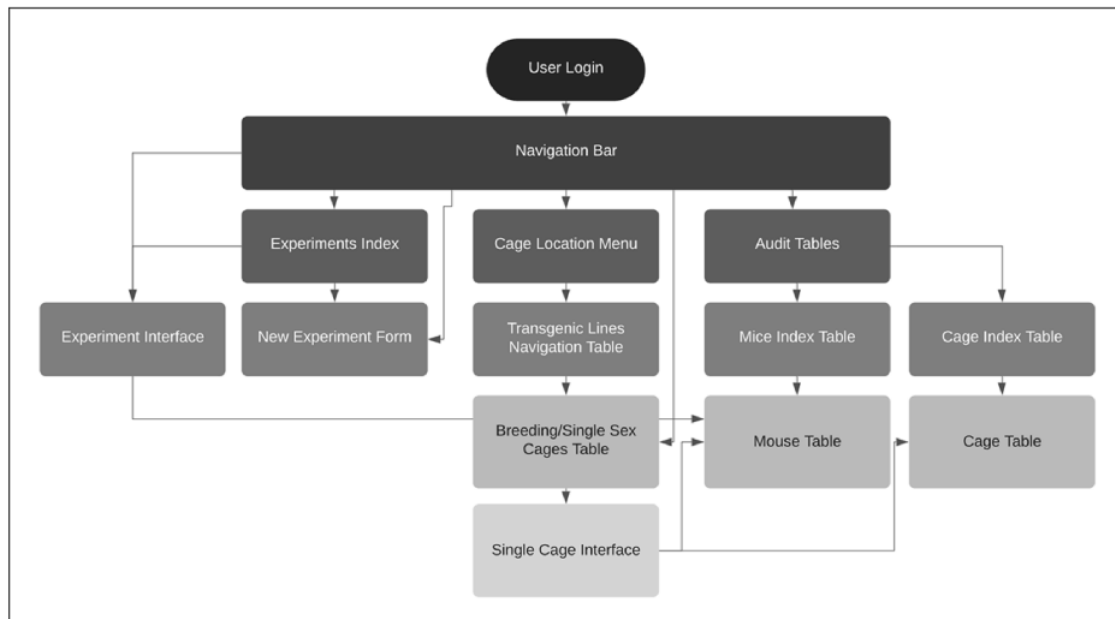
User Login

Navigation Bar

Experiments Index

Cage Location Menu

Audit Tables

Experiment Interface

New Experiment Form

Transgenic Lines Navigation Table

Mice Index Table

Cage Index Table

Breeding/Single Sex Cages Table

Mouse Table

Cage Table

Single Cage Interface